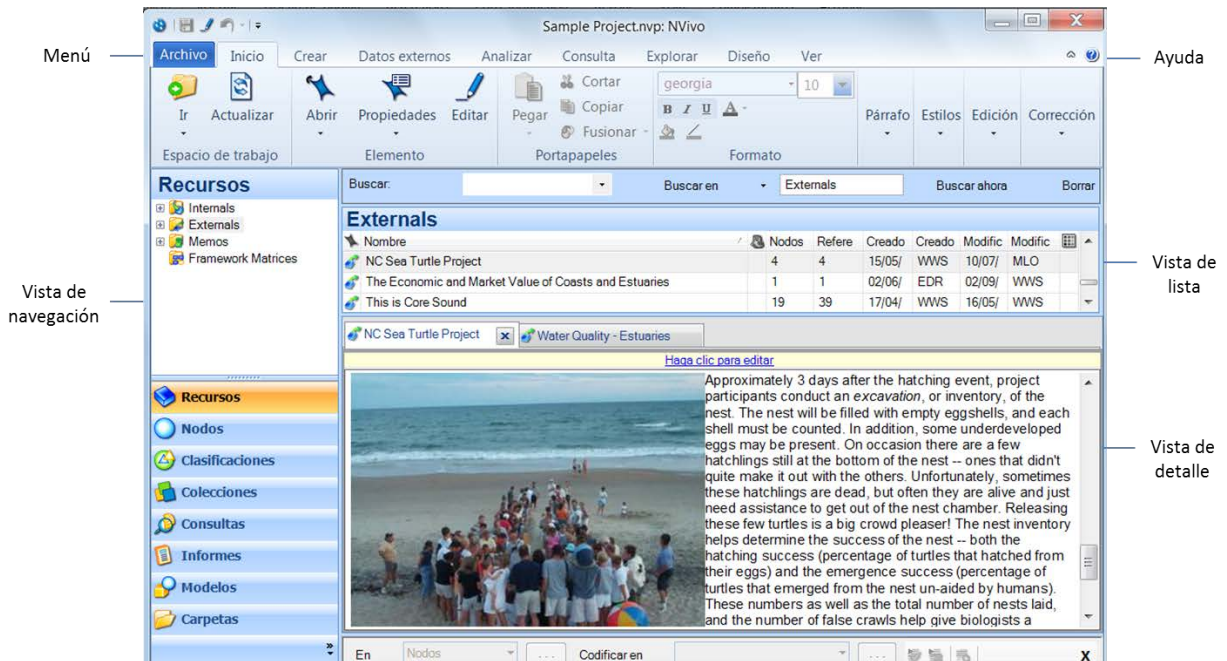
Sample Project.nvp: NVivo

Menú

Archivo Inicio Crear Datos externos Analizar Consulta Explorar Diseño Ver

Ayuda

Ir Actualizar
Espacio de trabajo

Abrir Propiedades Editar
Elemento

Pegar Cortar Copiar Fusionar
Portapapeles

georgia 10
B I U A
Formato

Párrafo Estilos Edición Corrección

Recursos
Internals
Externals
Memos
Framework Matrices

Vista de navegación

Recursos
Nodos
Clasificaciones
Colecciones
Consultas
Informes
Modelos
Carpetas

Buscar: Buscar en Externals Buscar ahora Borrar

Externals

| Nombre | Nodos | Refere | Creado | Creado | Modific | Modific |
|---|---|---|---|---|---|---|
| NC Sea Turtle Project | 4 | 4 | 15/05/ | WWS | 10/07/ | MLO |
| The Economic and Market Value of Coasts and Estuaries | 1 | 1 | 02/06/ | EDR | 02/09/ | WWS |
| This is Core Sound | 19 | 39 | 17/04/ | WWS | 16/05/ | WWS |

Vista de lista

NC Sea Turtle Project Water Quality - Estuaries

Haga clic para editar

Approximately 3 days after the hatching event, project participants conduct an excavation, or inventory, of the nest. The nest will be filled with empty eggshells, and each shell must be counted. In addition, some underdeveloped eggs may be present. On occasion there are a few hatchlings still at the bottom of the nest -- ones that didn't quite make it out with the others. Unfortunately, sometimes these hatchlings are dead, but often they are alive and just need assistance to get out of the nest chamber. Releasing these few turtles is a big crowd pleaser! The nest inventory helps determine the success of the nest -- both the hatching success (percentage of turtles that hatched from their eggs) and the emergence success (percentage of turtles that emerged from the nest un-aided by humans). These numbers as well as the total number of nests laid, and the number of false crawls help give biologists a

Vista de detalle

En Nodos ... Codificar en ... X